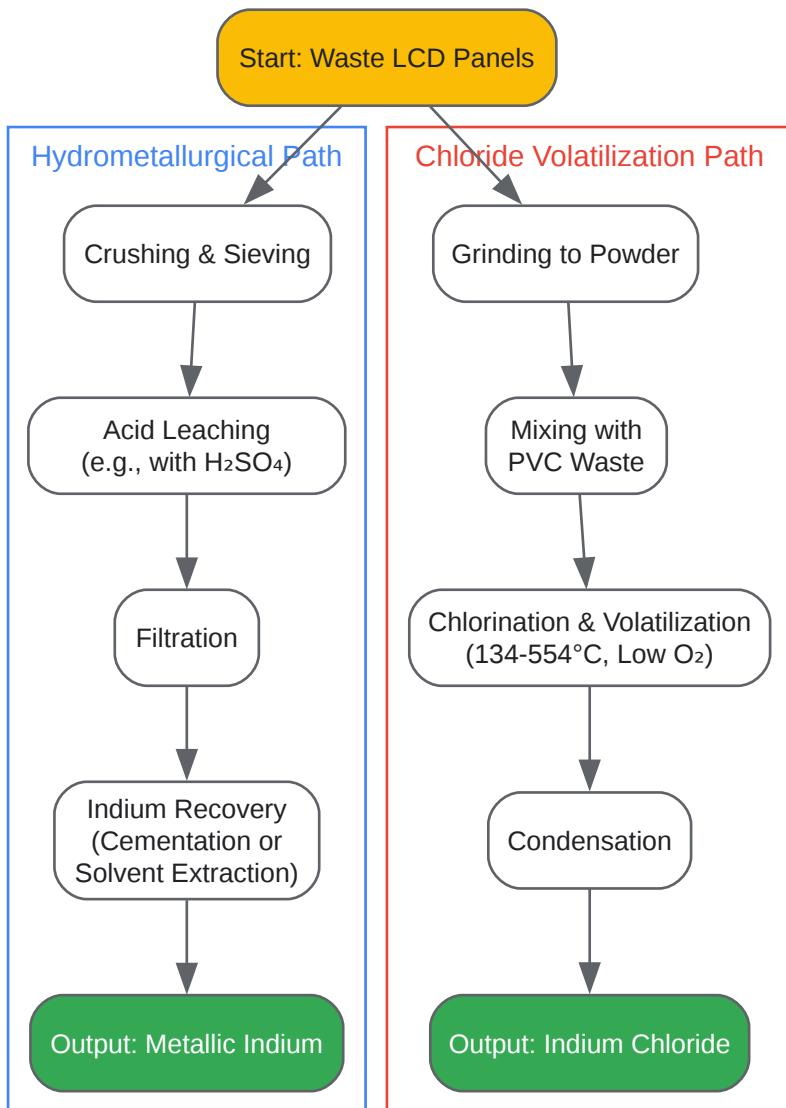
Start: Waste LCD Panels

Hydrometallurgical Path

Crushing & Sieving

Acid Leaching (e.g., with $H_2SO_4$)

Filtration

Indium Recovery (Cementation or Solvent Extraction)

Output: Metallic Indium

Chloride Volatilization Path

Grinding to Powder

Mixing with PVC Waste

Chlorination & Volatilization (134-554°C, Low $O_2$)

Condensation

Output: Indium Chloride